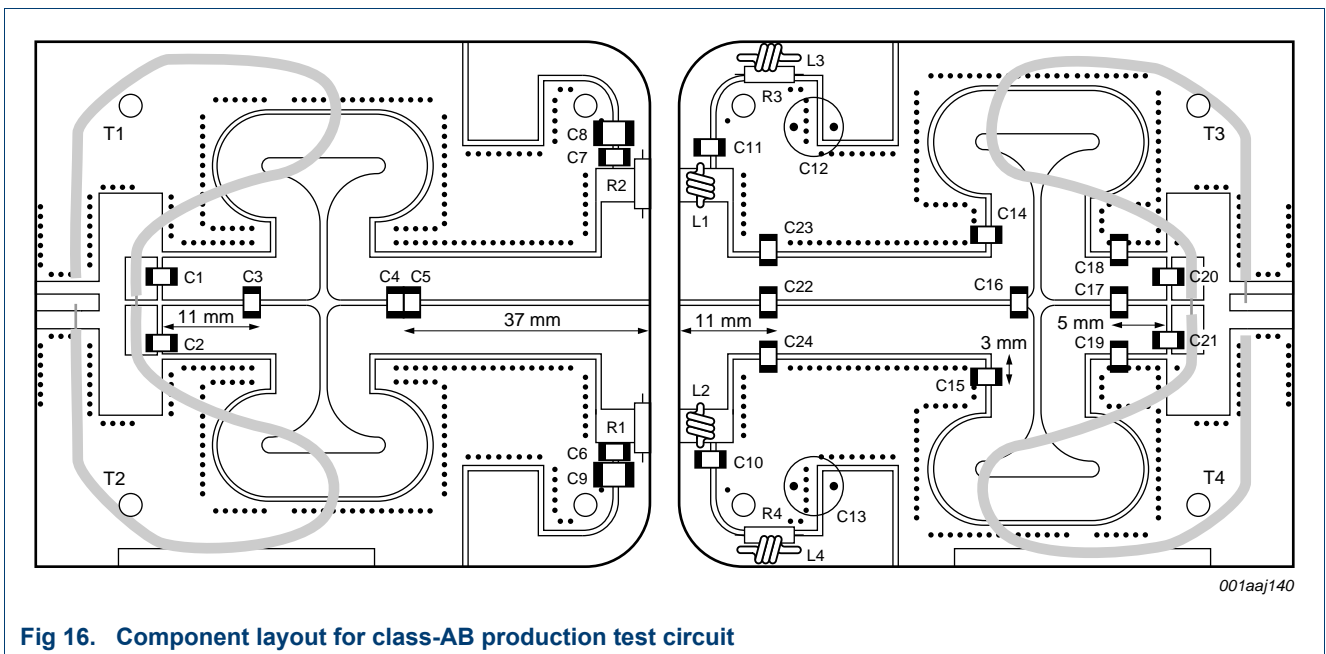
T1
C8
C7
R2
C1
C3
C4 C5
11 mm
37 mm
C2
R1
C6
C9
T2
L3
R3
C11
C12
L1
C23
C14
T3
C18
C20
C22
C16
C17
11 mm
5 mm
C24
3 mm
C19
C21
C15
L2
C10
C13
R4
L4
T4
001aaj140

Fig 16. Component layout for class-AB production test circuit